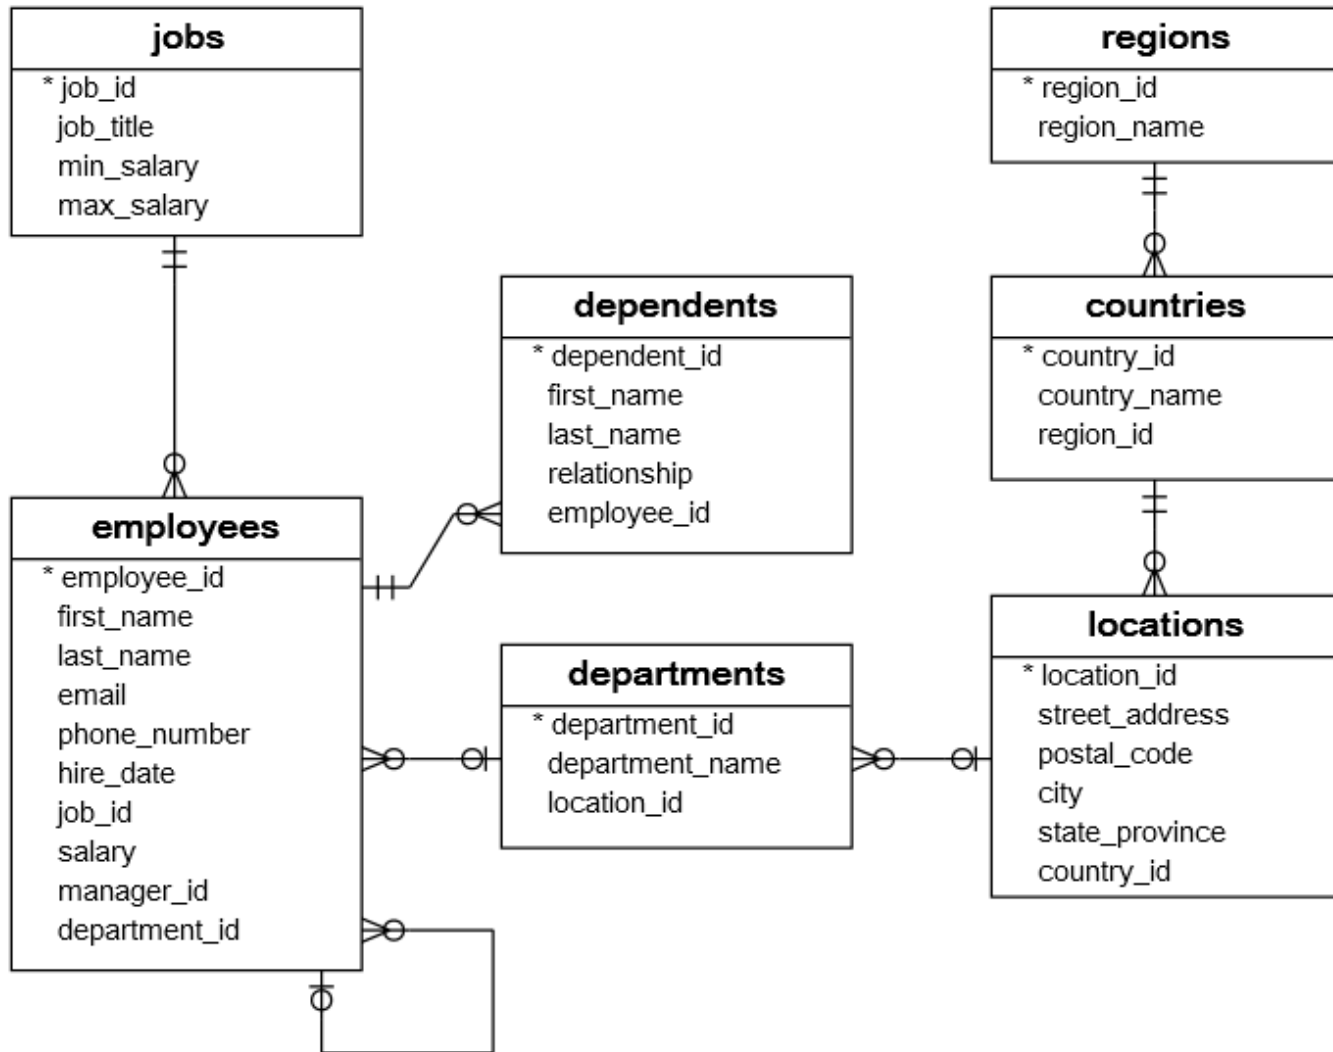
jobs
* job_id
job_title
min_salary
max_salary

regions
* region_id
region_name

dependents
* dependent_id
first_name
last_name
relationship
employee_id

countries
* country_id
country_name
region_id

employees
* employee_id
first_name
last_name
email
phone_number
hire_date
job_id
salary
manager_id
department_id

departments
* department_id
department_name
location_id

locations
* location_id
street_address
postal_code
city
state_province
country_id